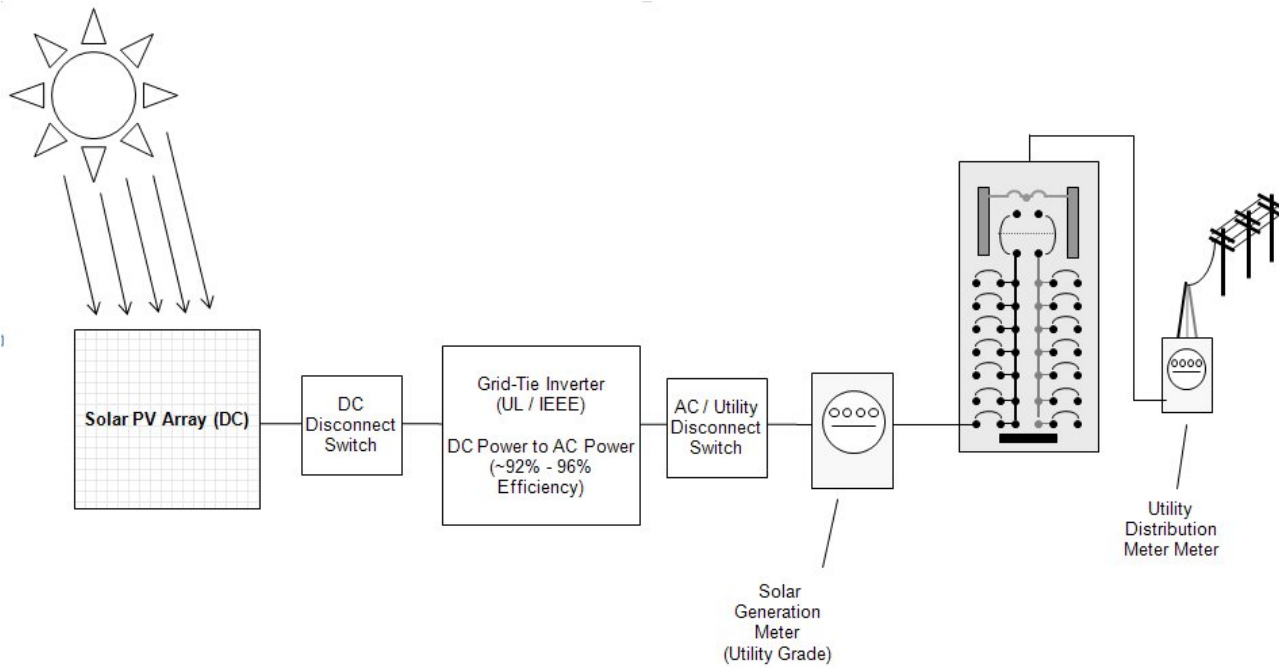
Solar PV Array (DC)

DC Disconnect Switch

Grid-Tie Inverter (UL / IEEE)

DC Power to AC Power (~92% - 96% Efficiency)

AC / Utility Disconnect Switch

Solar Generation Meter (Utility Grade)

Utility Distribution Meter Meter